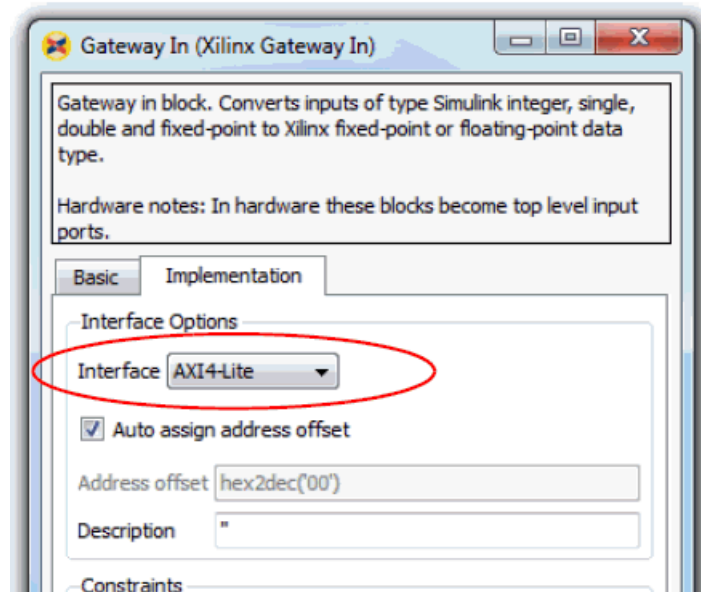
Gateway In (Xilinx Gateway In)

Gateway in block. Converts inputs of type Simulink integer, single, double and fixed-point to Xilinx fixed-point or floating-point data type.

Hardware notes: In hardware these blocks become top level input ports.

Basic | Implementation

Interface Options

Interface AXI4-Lite

Auto assign address offset

Address offset hex2dec('00')

Description ''

Constraints